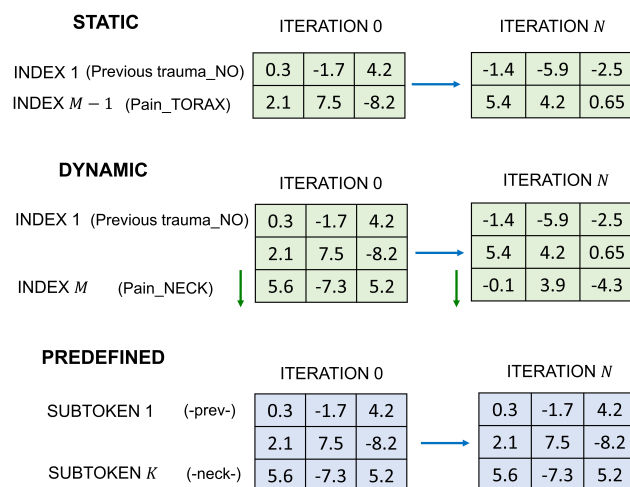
STATIC

ITERATION 0

ITERATION $N$

INDEX 1 (Previous trauma_NO)

INDEX $M-1$ (Pain_TORAX)

| 0.3 | -1.7 | 4.2 |
|---|---|---|
| 2.1 | 7.5 | -8.2 |

| -1.4 | -5.9 | -2.5 |
|---|---|---|
| 5.4 | 4.2 | 0.65 |

DYNAMIC

ITERATION 0

ITERATION $N$

INDEX 1 (Previous trauma_NO)

INDEX $M$ (Pain_NECK)

| 0.3 | -1.7 | 4.2 |
|---|---|---|
| 2.1 | 7.5 | -8.2 |
| 5.6 | -7.3 | 5.2 |

| -1.4 | -5.9 | -2.5 |
|---|---|---|
| 5.4 | 4.2 | 0.65 |
| -0.1 | 3.9 | -4.3 |

PREDEFINED

ITERATION 0

ITERATION $N$

SUBTOKEN 1 (-prev-)

SUBTOKEN $K$ (-neck-)

| 0.3 | -1.7 | 4.2 |
|---|---|---|
| 2.1 | 7.5 | -8.2 |
| 5.6 | -7.3 | 5.2 |

| 0.3 | -1.7 | 4.2 |
|---|---|---|
| 2.1 | 7.5 | -8.2 |
| 5.6 | -7.3 | 5.2 |